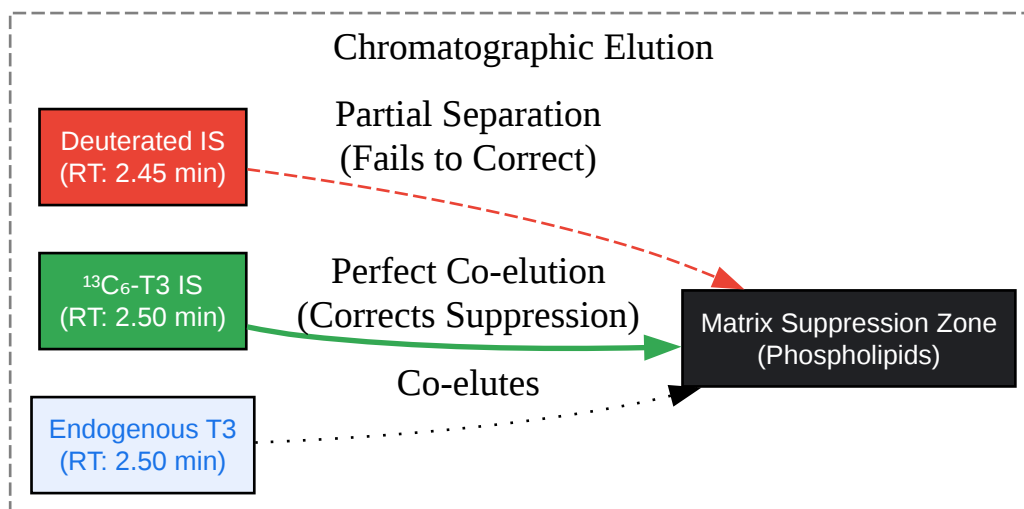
Chromatographic Elution

Deuterated IS
(RT: 2.45 min)

Partial Separation
(Fails to Correct)

$^{13}C_6$-T3 IS
(RT: 2.50 min)

Perfect Co-elution
(Corrects Suppression)

Matrix Suppression Zone
(Phospholipids)

Co-elutes

Endogenous T3
(RT: 2.50 min)